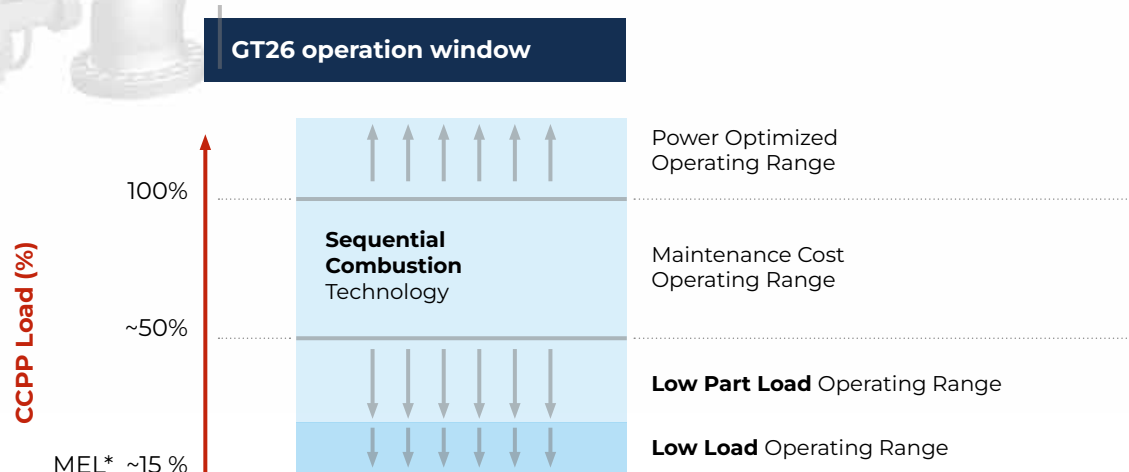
GT26 operation window

CCPP Load (%)

Power Optimized Operating Range

100%

Sequential Combustion Technology

Maintenance Cost Operating Range

~50%

**Low Part Load** Operating Range

MEL* ~15 %

**Low Load** Operating Range